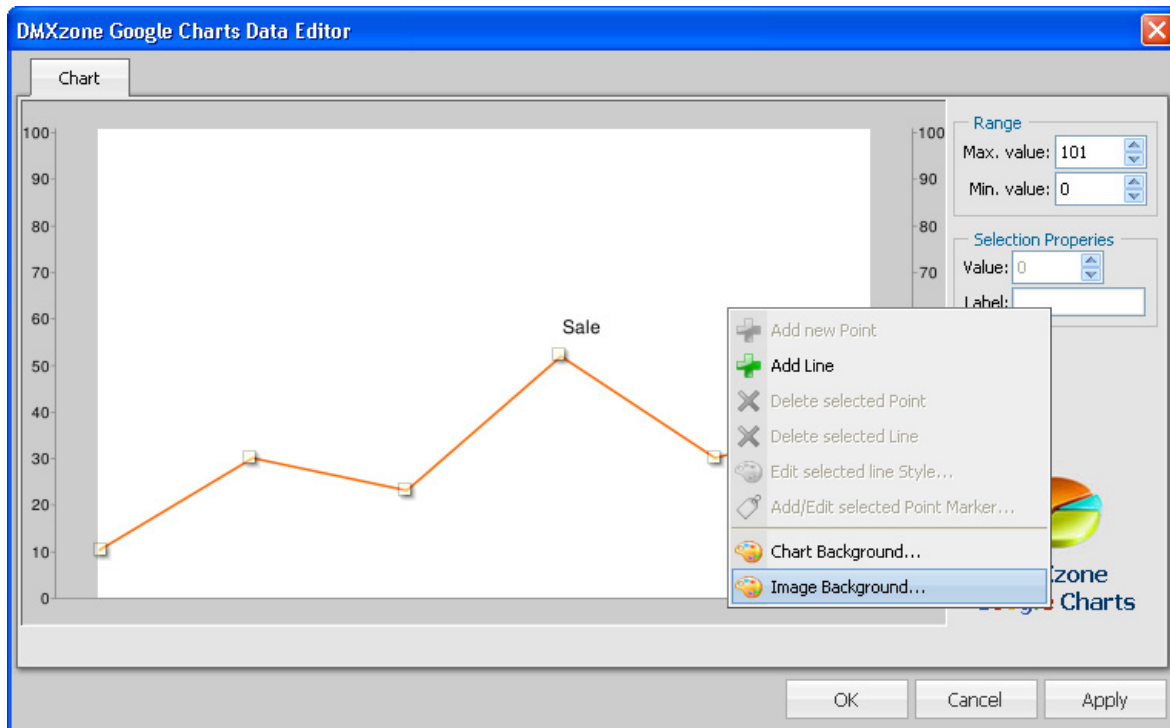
DMXzone Google Charts Data Editor

Chart

100
90
80
70
60
50
40
30
20
10
0

Sale

100
90
80
70

Range
Max. value: 101
Min. value: 0

Selection Properies
Value: 0
Label:

Add new Point
Add Line
Delete selected Point
Delete selected Line
Edit selected line Style...
Add/Edit selected Point Marker...
Chart Background...
Image Background...

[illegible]zone
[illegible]e Charts

OK
Cancel
Apply